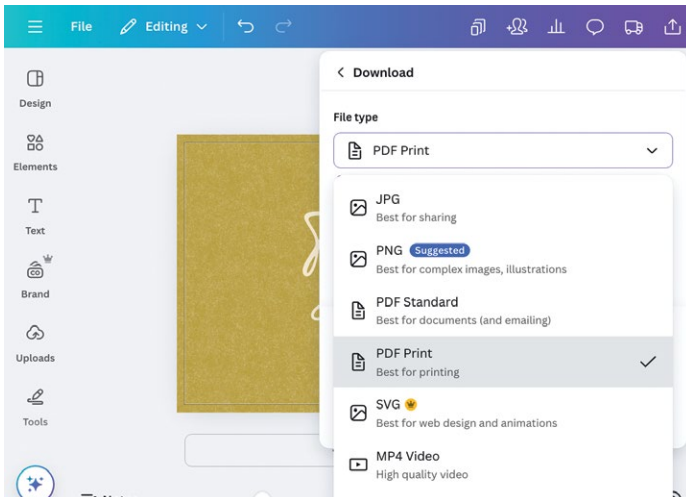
File Editing

Design

Elements

Text

Brand

Uploads

Tools

< Download

File type

PDF Print

JPG
Best for sharing

PNG Suggested
Best for complex images, illustrations

PDF Standard
Best for documents (and emailing)

PDF Print
Best for printing

SVG
Best for web design and animations

MP4 Video
High quality video